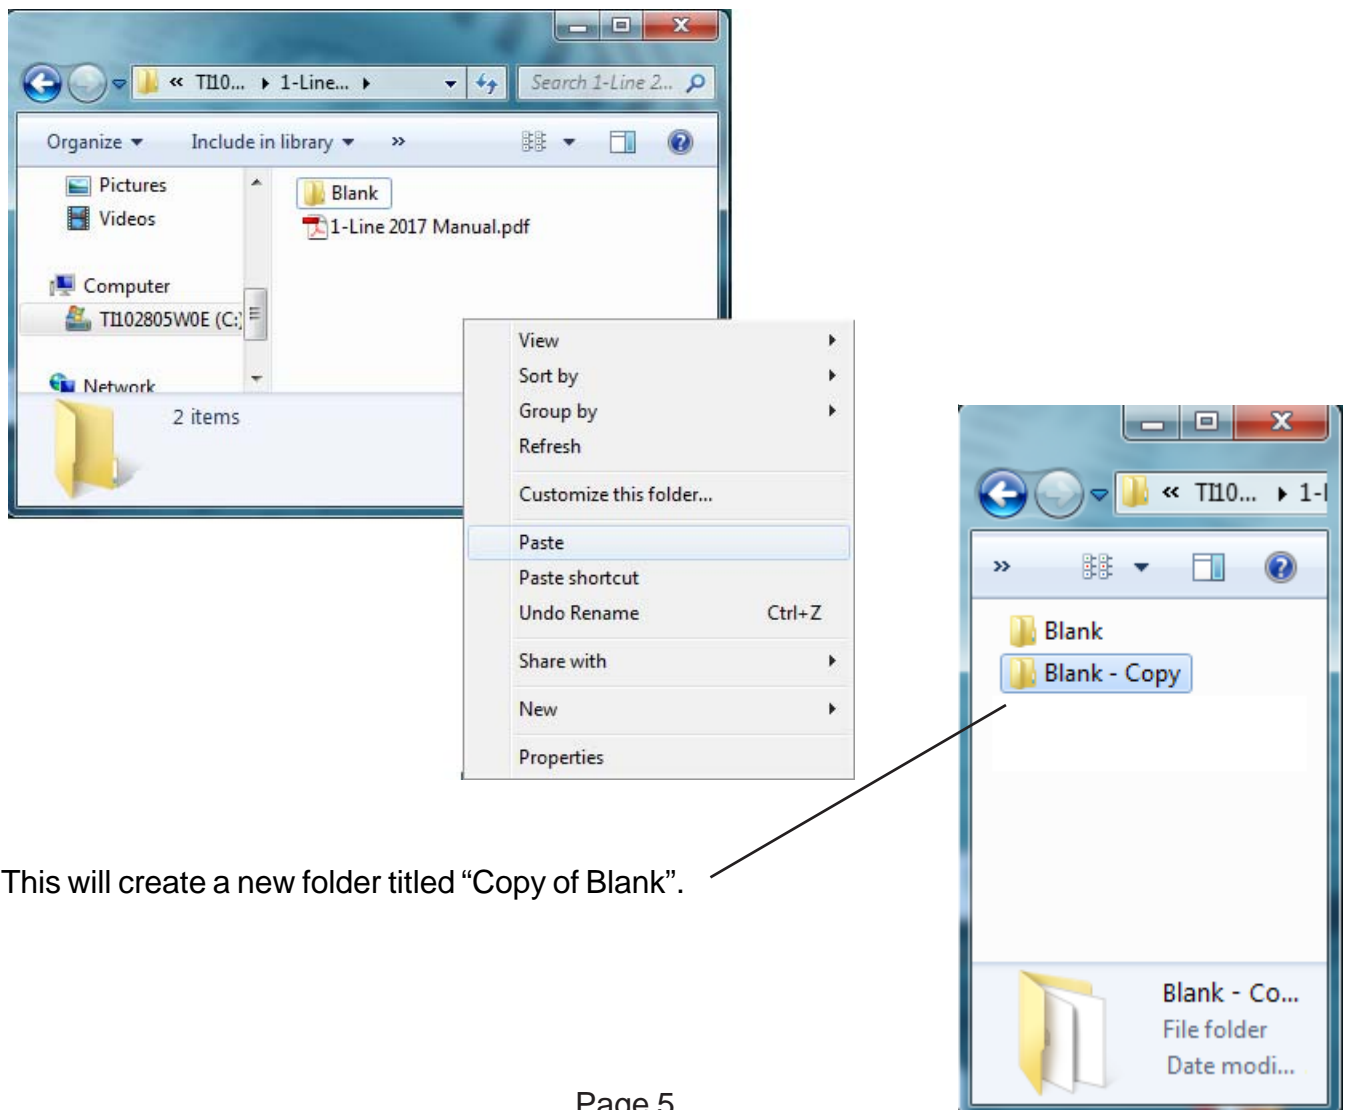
« TI10... ▸ 1-Line... ▸

Search 1-Line 2...

Organize ▾ Include in library ▾ »

Pictures
Videos

Computer
TI102805W0E (C:)

Network

Blank
1-Line 2017 Manual.pdf

2 items

View
Sort by
Group by
Refresh
Customize this folder...
Paste
Paste shortcut
Undo Rename Ctrl+Z
Share with
New
Properties

« TI10... ▸ 1-l

»

Blank
Blank - Copy

Blank - Co...
File folder
Date modi...

This will create a new folder titled “Copy of Blank”.

Page 5